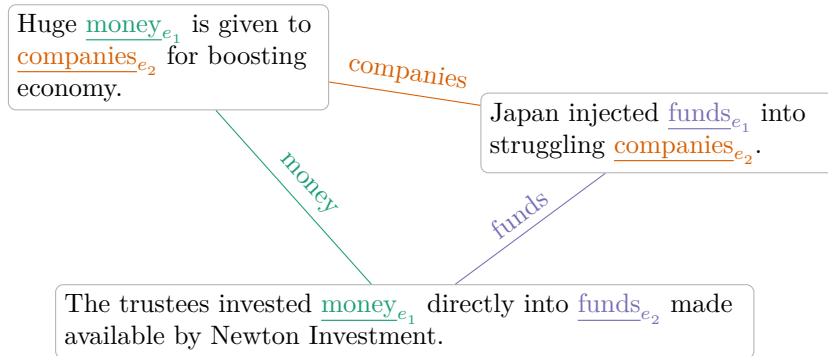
Huge money$_{e_1}$ is given to companies$_{e_2}$ for boosting economy.

companies

Japan injected funds$_{e_1}$ into struggling companies$_{e_2}$.

money

funds

The trustees invested money$_{e_1}$ directly into funds$_{e_2}$ made available by Newton Investment.